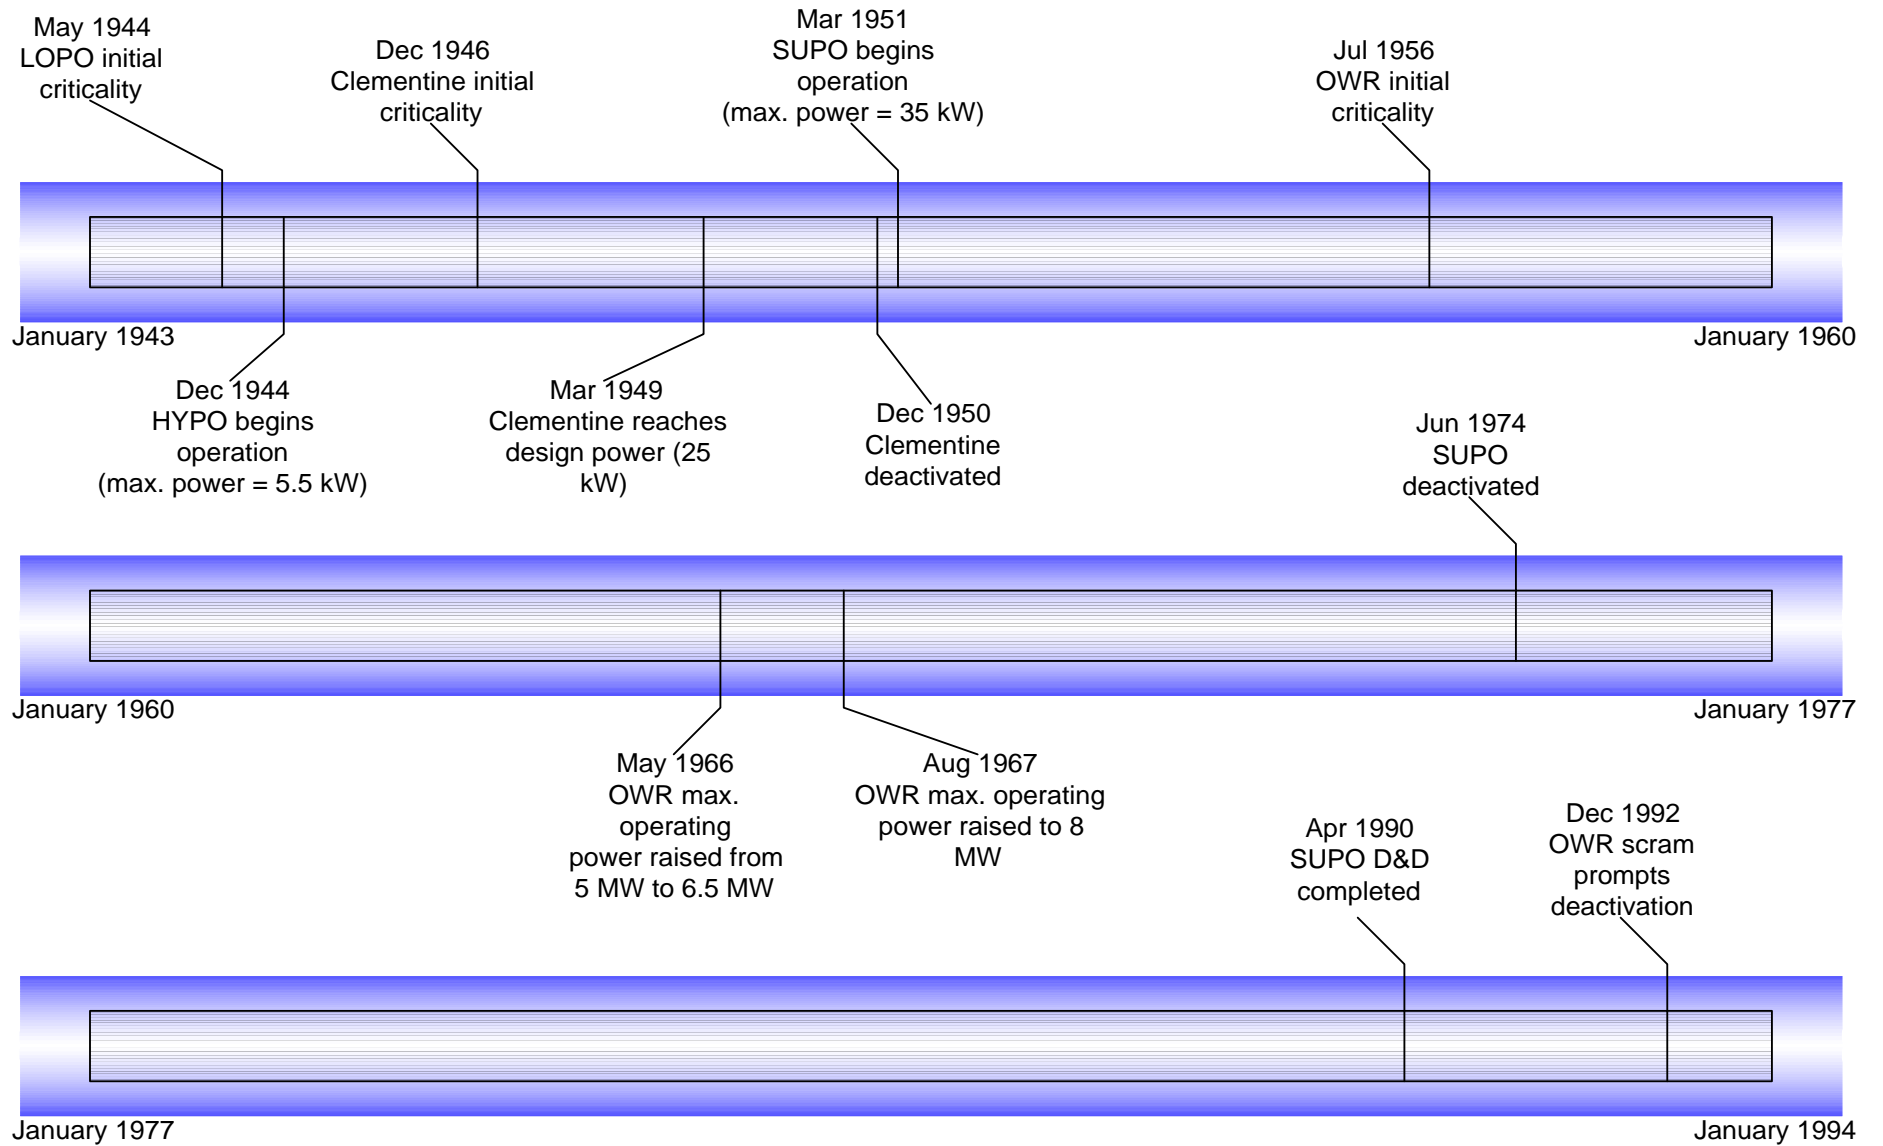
May 1944
LOPO initial criticality

Dec 1946
Clementine initial criticality

Mar 1951
SUPO begins operation
(max. power = 35 kW)

Jul 1956
OWR initial criticality

January 1943

January 1960

Dec 1944
HYPO begins operation
(max. power = 5.5 kW)

Mar 1949
Clementine reaches design power (25 kW)

Dec 1950
Clementine deactivated

Jun 1974
SUPO deactivated

January 1960

January 1977

May 1966
OWR max. operating power raised from 5 MW to 6.5 MW

Aug 1967
OWR max. operating power raised to 8 MW

Apr 1990
SUPO D&D completed

Dec 1992
OWR scram prompts deactivation

January 1977

January 1994